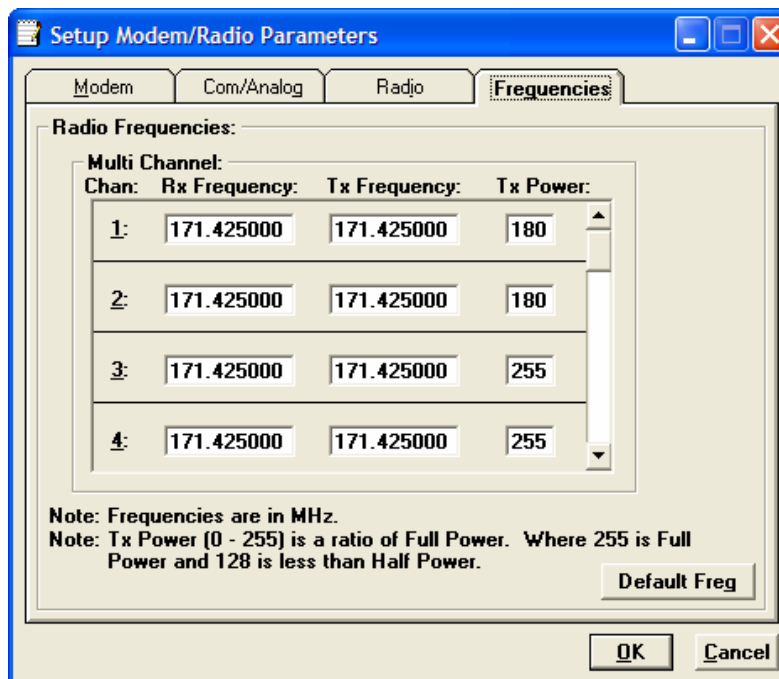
Setup Modem/Radio Parameters

Modem | Com/Analog | Radio | Frequencies

Radio Frequencies:

Multi Channel:

| Chan: | Rx Frequency: | Tx Frequency: | Tx Power: |
|---|---|---|---|
| 1: | 171.425000 | 171.425000 | 180 |
| 2: | 171.425000 | 171.425000 | 180 |
| 3: | 171.425000 | 171.425000 | 255 |
| 4: | 171.425000 | 171.425000 | 255 |

Note: Frequencies are in MHz.
Note: Tx Power (0 - 255) is a ratio of Full Power. Where 255 is Full Power and 128 is less than Half Power.

Default Freq

OK
Cancel